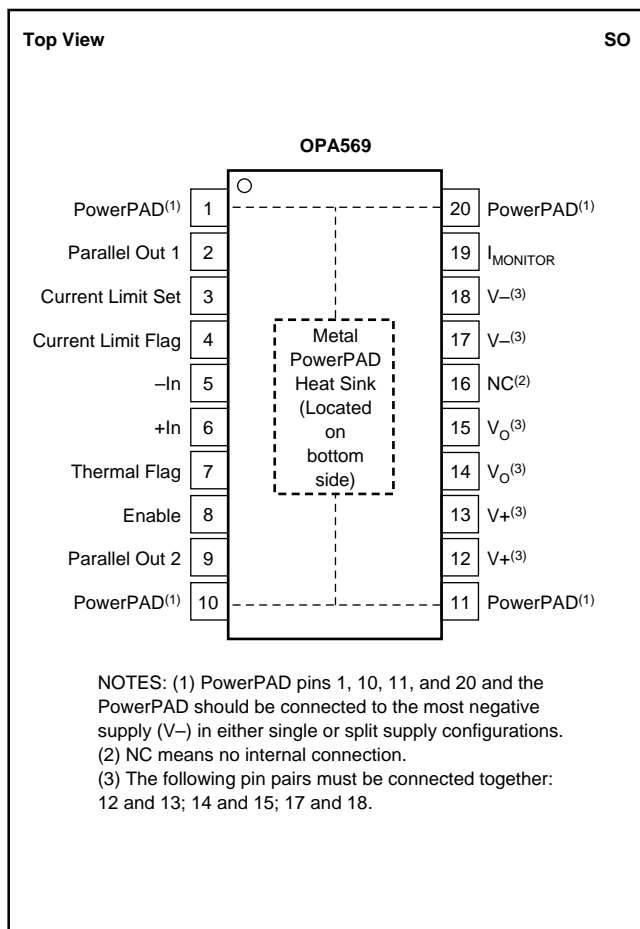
Top View

SO

OPA569

PowerPAD$^{(1)}$ 1

Parallel Out 1 2

Current Limit Set 3

Current Limit Flag 4

–In 5

+In 6

Thermal Flag 7

Enable 8

Parallel Out 2 9

PowerPAD$^{(1)}$ 10

Metal PowerPAD Heat Sink (Located on bottom side)

20 PowerPAD$^{(1)}$

19 $I_{MONITOR}$

18 V–$^{(3)}$

17 V–$^{(3)}$

16 NC$^{(2)}$

15 $V_O^{(3)}$

14 $V_O^{(3)}$

13 V+$^{(3)}$

12 V+$^{(3)}$

11 PowerPAD$^{(1)}$

NOTES: (1) PowerPAD pins 1, 10, 11, and 20 and the PowerPAD should be connected to the most negative supply (V–) in either single or split supply configurations.
(2) NC means no internal connection.
(3) The following pin pairs must be connected together: 12 and 13; 14 and 15; 17 and 18.